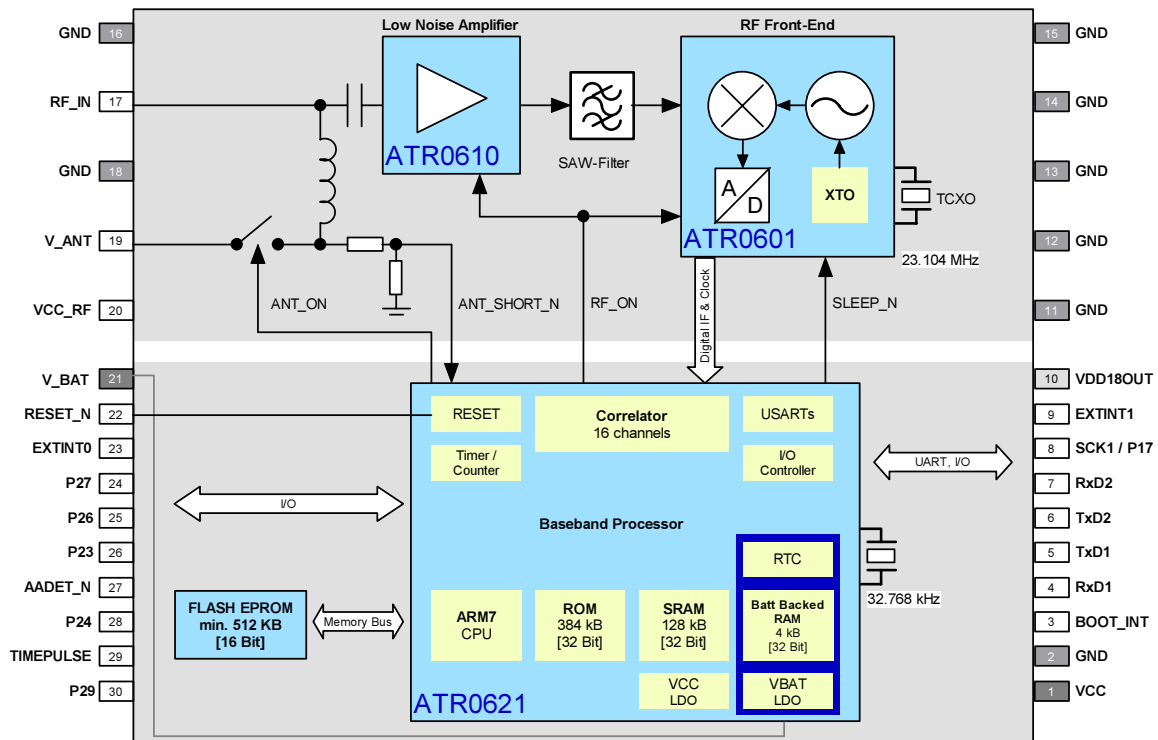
GND 16
RF_IN 17
GND 18
V_ANT 19
VCC_RF 20
V_BAT 21
RESET_N 22
EXTINT0 23
P27 24
P26 25
P23 26
AADET_N 27
P24 28
TIMEPULSE 29
P29 30

Low Noise Amplifier
ATR0610
SAW-Filter
RF Front-End
A D
XTO
TCXO
ATR0601
23.104 MHz
ANT_ON
ANT_SHORT_N
RF_ON
Digital IF & Clock
SLEEP_N

RESET
Correlator
16 channels
USARTs
Timer / Counter
I/O Controller
I/O
Baseband Processor
RTC
Batt Backed RAM
4 kB
[32 Bit]
FLASH EPROM
min. 512 KB
[16 Bit]
Memory Bus
ARM7
CPU
ROM
384 kB
[32 Bit]
SRAM
128 kB
[32 Bit]
VCC
LDO
VBAT
LDO
ATR0621
UART, I/O
32.768 kHz

15 GND
14 GND
13 GND
12 GND
11 GND
10 VDD18OUT
9 EXTINT1
8 SCK1 / P17
7 RxD2
6 TxD2
5 TxD1
4 RxD1
3 BOOT_INT
2 GND
1 VCC